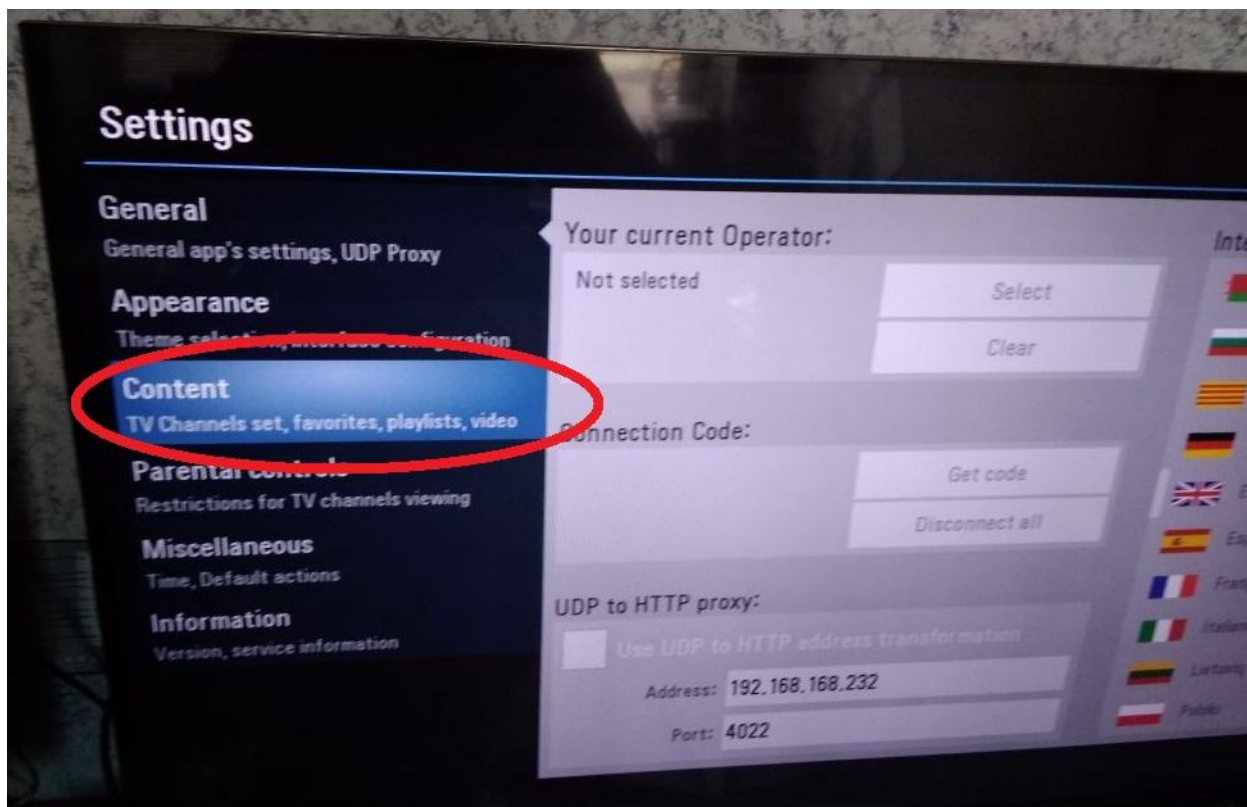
Settings

General
General app's settings, UDP Proxy

Appearance
Theme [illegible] configuration

Content
TV Channels set, favorites, playlists, video

Parental controls
Restrictions for TV channels viewing

Miscellaneous
Time, Default actions

Information
Version, service information

Your current Operator:
Not selected
Select
Clear

Connection Code:
Get code
Disconnect all

UDP to HTTP proxy:
Use UDP to HTTP address transformation
Address: 192.168.168.232
Port: 4022

Inte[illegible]
E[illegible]
Es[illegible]
Fran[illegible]
Italian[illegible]
Lietuvių
Polski